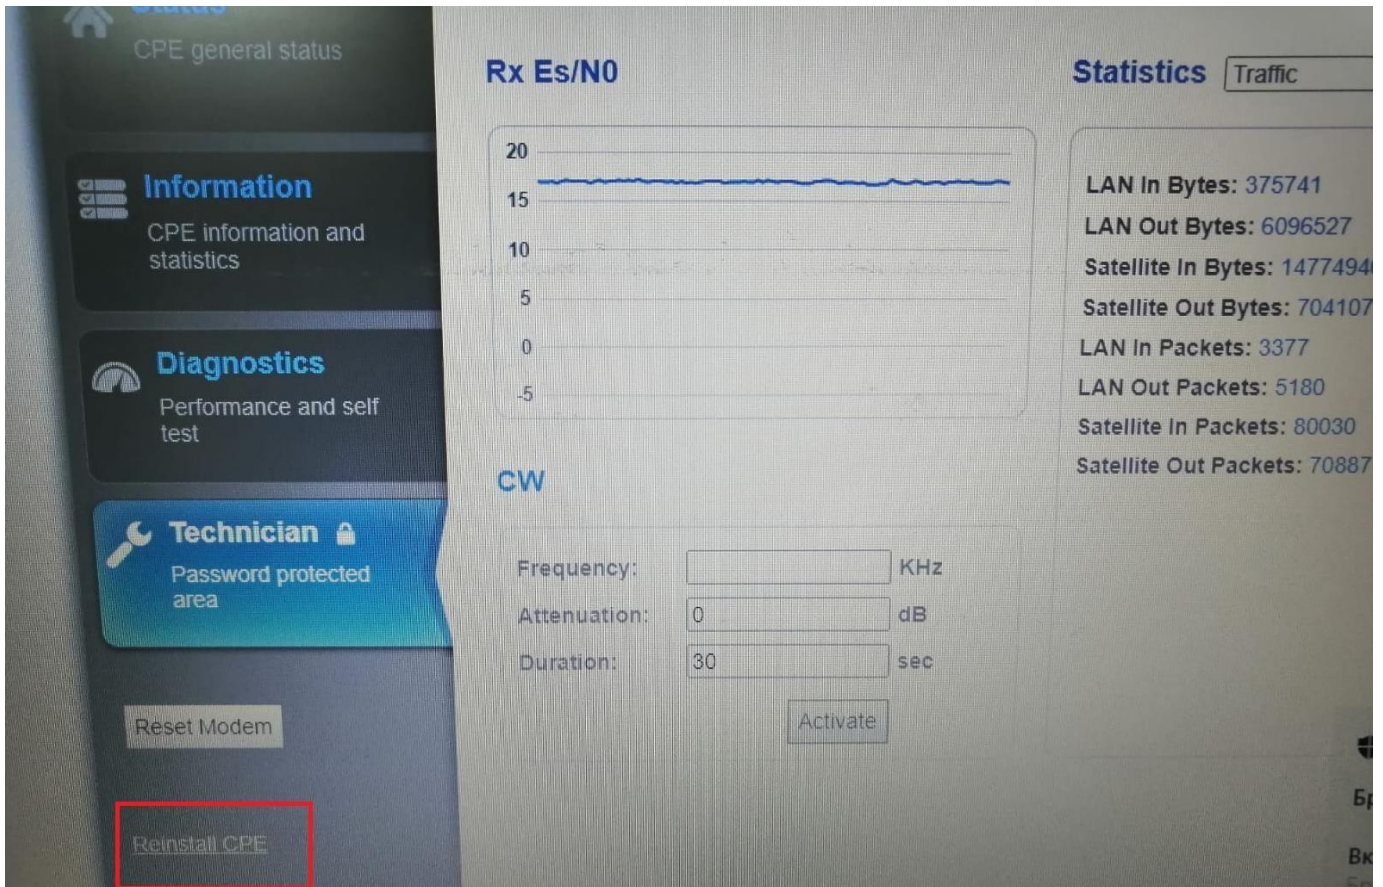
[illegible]
CPE general status

Information
CPE information and statistics

Diagnostics
Performance and self test

Technician
Password protected area

Reset Modem

Reinstall CPE

Rx Es/N0

20
15
10
5
0
-5

CW

Frequency: KHz
Attenuation: 0 dB
Duration: 30 sec

Activate

Statistics Traffic

LAN In Bytes: 375741
LAN Out Bytes: 6096527
Satellite In Bytes: 1477494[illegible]
Satellite Out Bytes: 704107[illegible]
LAN In Packets: 3377
LAN Out Packets: 5180
Satellite In Packets: 80030
Satellite Out Packets: 70887

Бр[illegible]
Вк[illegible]